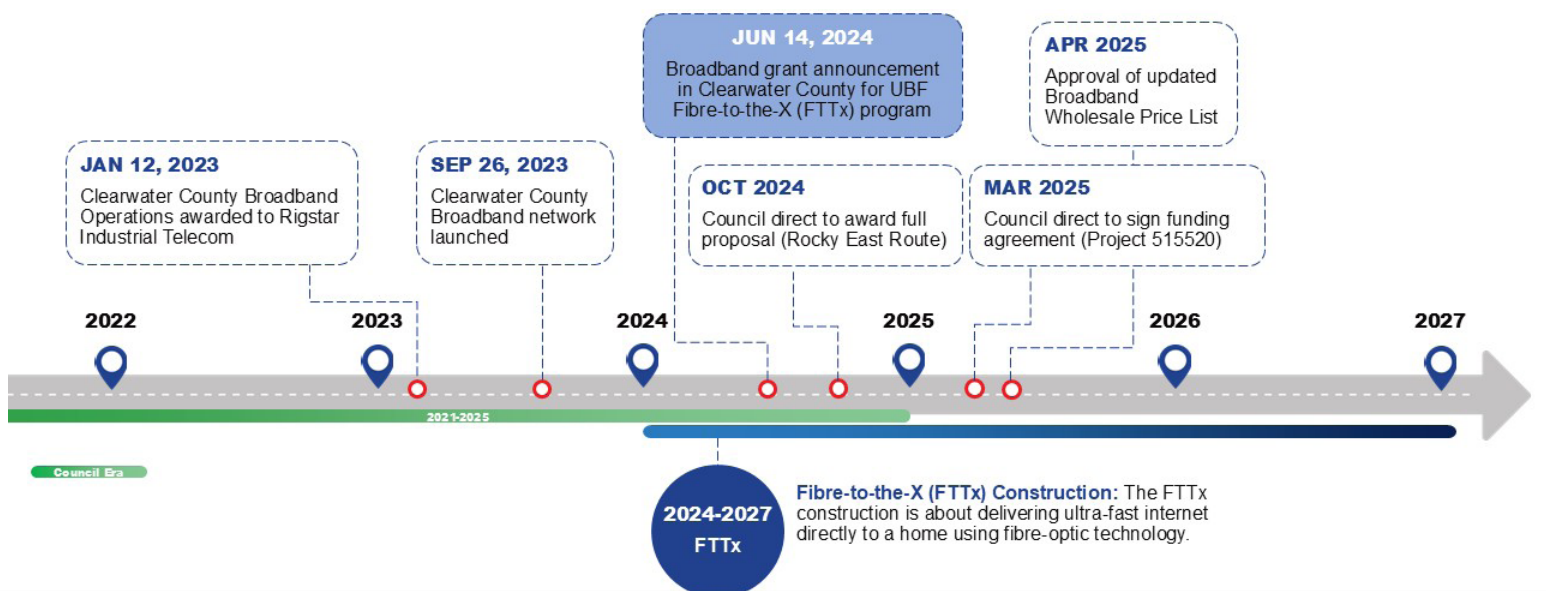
JUN 14, 2024
Broadband grant announcement in Clearwater County for UBF Fibre-to-the-X (FTTx) program

APR 2025
Approval of updated Broadband Wholesale Price List

JAN 12, 2023
Clearwater County Broadband Operations awarded to Rigstar Industrial Telecom

SEP 26, 2023
Clearwater County Broadband network launched

OCT 2024
Council direct to award full proposal (Rocky East Route)

MAR 2025
Council direct to sign funding agreement (Project 515520)

2022
2023
2024
2025
2026
2027

2021-2025

Council Era

2024-2027
FTTx

Fibre-to-the-X (FTTx) Construction: The FTTx construction is about delivering ultra-fast internet directly to a home using fibre-optic technology.